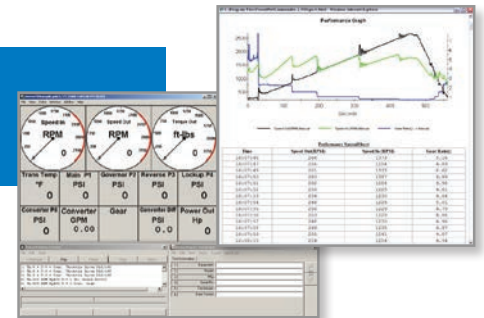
Performance Graph

Performance Sheet

Speed In
RPM
0

Speed Out
RPM
0

Torque Out
ft-lbs
0

Trans Temp
°F
0

Main P1
PSI
0

Governor P2
PSI
0

Reverse P3
PSI
0

Lockup P4
PSI
0

Converter P5
PSI
0

Converter
GPM
0.00

Gear

Converter Diff
PSI
0

Power Out
Hp
0

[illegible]